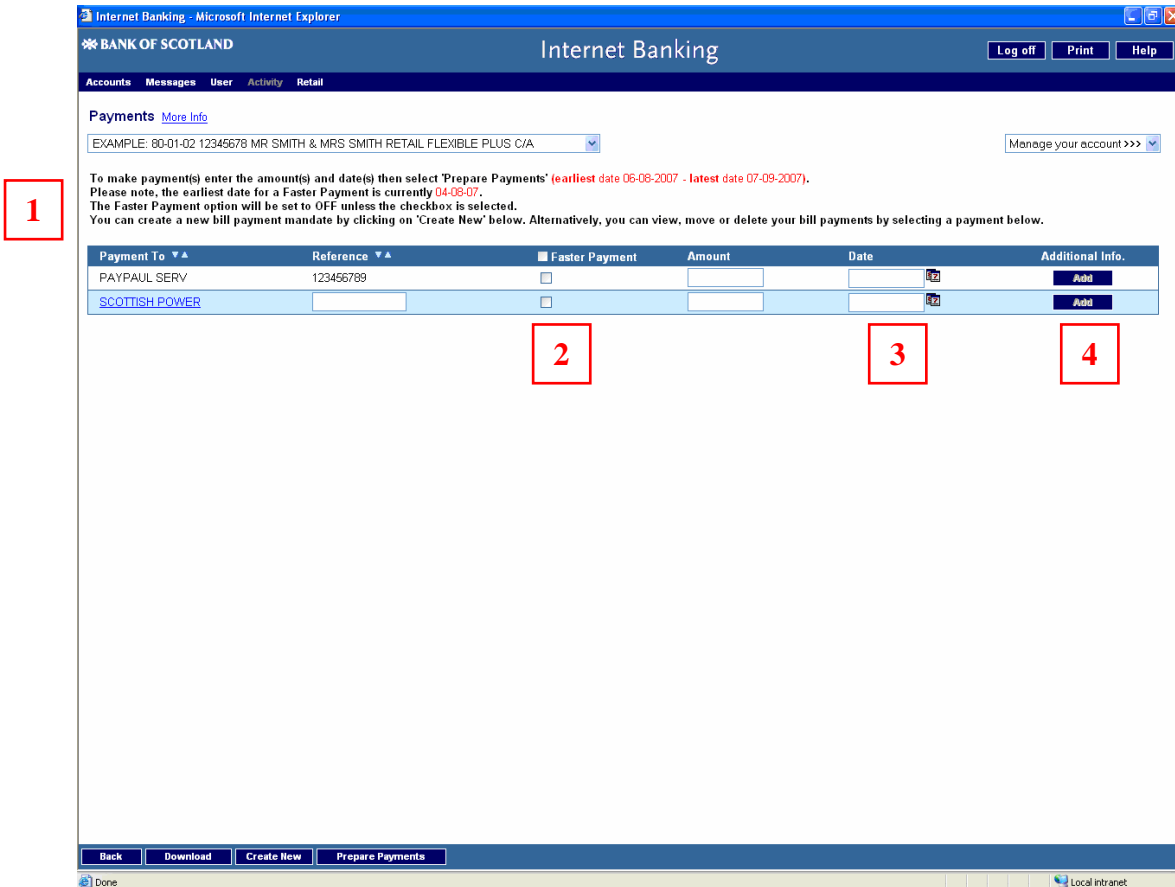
Internet Banking - Microsoft Internet Explorer

BANK OF SCOTLAND

Internet Banking

Log off Print Help

Accounts Messages User Activity Retail

Payments More Info

EXAMPLE: 80-01-02 12345678 MR SMITH & MRS SMITH RETAIL FLEXIBLE PLUS C/A

Manage your account >>>

1

To make payment(s) enter the amount(s) and date(s) then select 'Prepare Payments' (earliest date 06-08-2007 - latest date 07-09-2007).
Please note, the earliest date for a Faster Payment is currently 04-08-07.
The Faster Payment option will be set to OFF unless the checkbox is selected.
You can create a new bill payment mandate by clicking on 'Create New' below. Alternatively, you can view, move or delete your bill payments by selecting a payment below.

| Payment To ▼▲ | Reference ▼▲ | Faster Payment | Amount | Date | Additional Info. |
|---|---|---|---|---|---|
| PAYPAUL SERV | 123456789 | | | | Add |
| SCOTTISH POWER | | | | | Add |

2

3

4

Back Download Create New Prepare Payments

Done

Local intranet